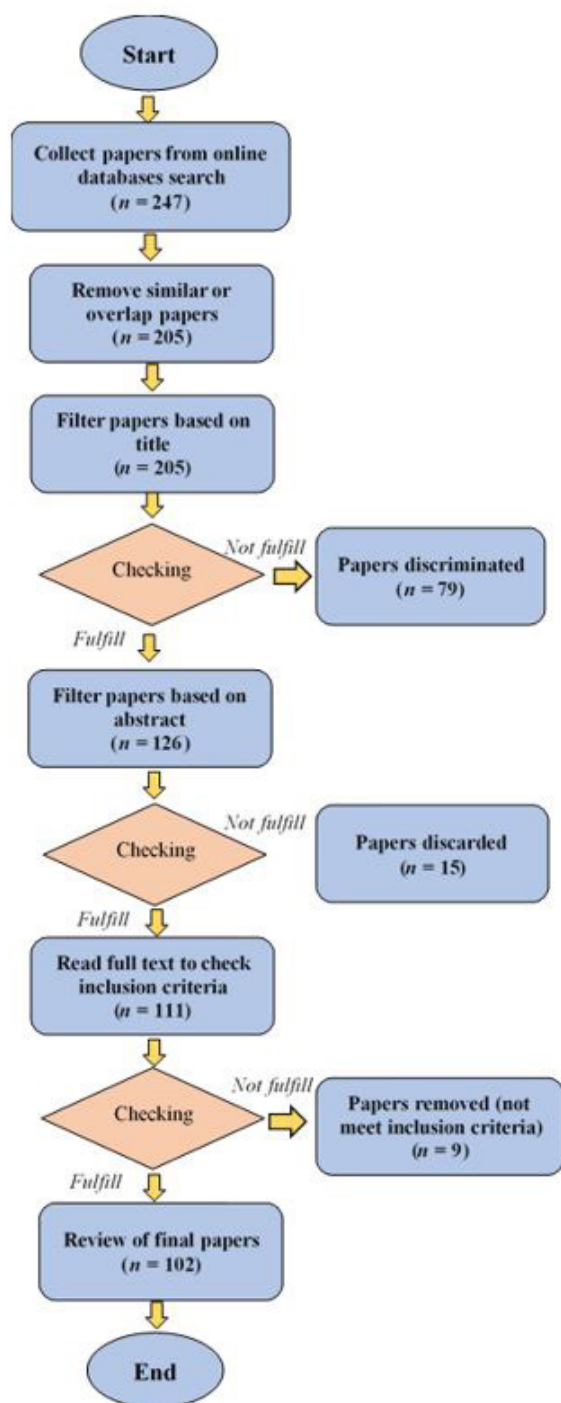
Start

Collect papers from online databases search
($n = 247$)

Remove similar or overlap papers
($n = 205$)

Filter papers based on title
($n = 205$)

Checking

Not fulfill

Papers discriminated
($n = 79$)

Fulfill

Filter papers based on abstract
($n = 126$)

Checking

Not fulfill

Papers discarded
($n = 15$)

Fulfill

Read full text to check inclusion criteria
($n = 111$)

Checking

Not fulfill

Papers removed (not meet inclusion criteria)
($n = 9$)

Fulfill

Review of final papers
($n = 102$)

End